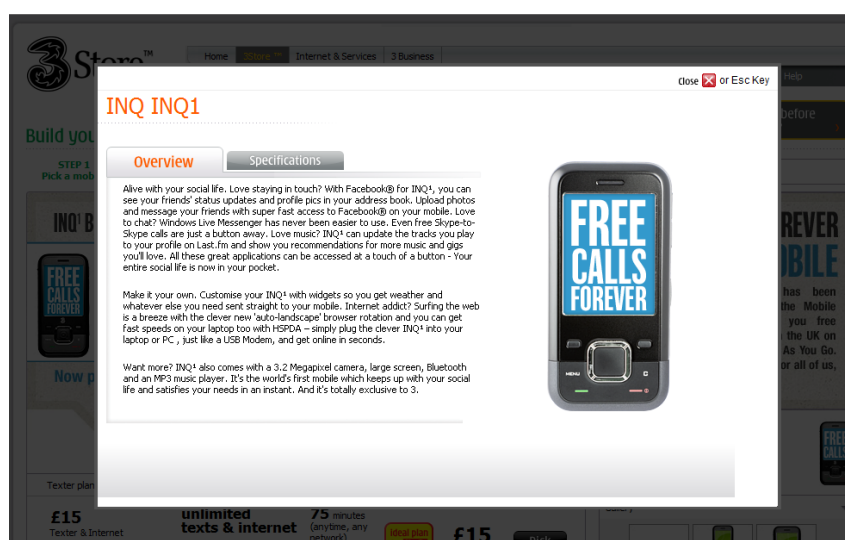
3Store™

Home 3Store Internet & Services 3 Business

Help

Build you

STEP 1
Pick a mob

INQ1 B

FREE CALLS FOREVER

Now p

before

REVER
OBILE

has been the Mobile you free the UK on As You Go. or all of us,

Texter plan

£15
Texter & Internet

unlimited texts & internet

75 minutes (anytime, any network)

ideal plan

£15

Close or Esc Key

INQ INQ1

Overview

Specifications

Alive with your social life. Love staying in touch? With Facebook® for INQ¹, you can see your friends' status updates and profile pics in your address book. Upload photos and message your friends with super fast access to Facebook® on your mobile. Love to chat? Windows Live Messenger has never been easier to use. Even free Skype-to-Skype calls are just a button away. Love music? INQ¹ can update the tracks you play to your profile on Last.fm and show you recommendations for more music and gigs you'll love. All these great applications can be accessed at a touch of a button - Your entire social life is now in your pocket.

Make it your own. Customise your INQ¹ with widgets so you get weather and whatever else you need sent straight to your mobile. Internet addict? Surfing the web is a breeze with the clever new 'auto-landscape' browser rotation and you can get fast speeds on your laptop too with HSPDA – simply plug the clever INQ¹ into your laptop or PC , just like a USB Modem, and get online in seconds.

Want more? INQ¹ also comes with a 3.2 Megapixel camera, large screen, Bluetooth and an MP3 music player. It's the world's first mobile which keeps up with your social life and satisfies your needs in an instant. And it's totally exclusive to 3.

FREE CALLS FOREVER

MENU